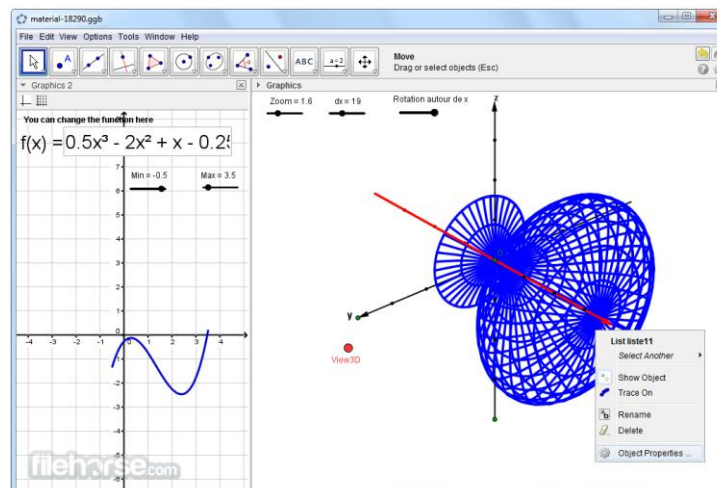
material-18290.ggb

File Edit View Options Tools Window Help

ABC

a=2

Move
Drag or select objects (Esc)

Graphics 2

Graphics

You can change the function here

f(x) = 0.5x³ - 2x² + x - 0.2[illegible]

Min = -0.5

Max = 3.5

Zoom = 1.6

dx = 19

Rotation autour de x

z

y

x

View3D

-4 -3 -2 -1 0 1 2 3 4

7 6 5 4 3 2 1 0 -1 -2 -3 -4 -5

List liste11
Select Another
Show Object
Trace On
Rename
Delete
Object Properties ...

filehorse.com